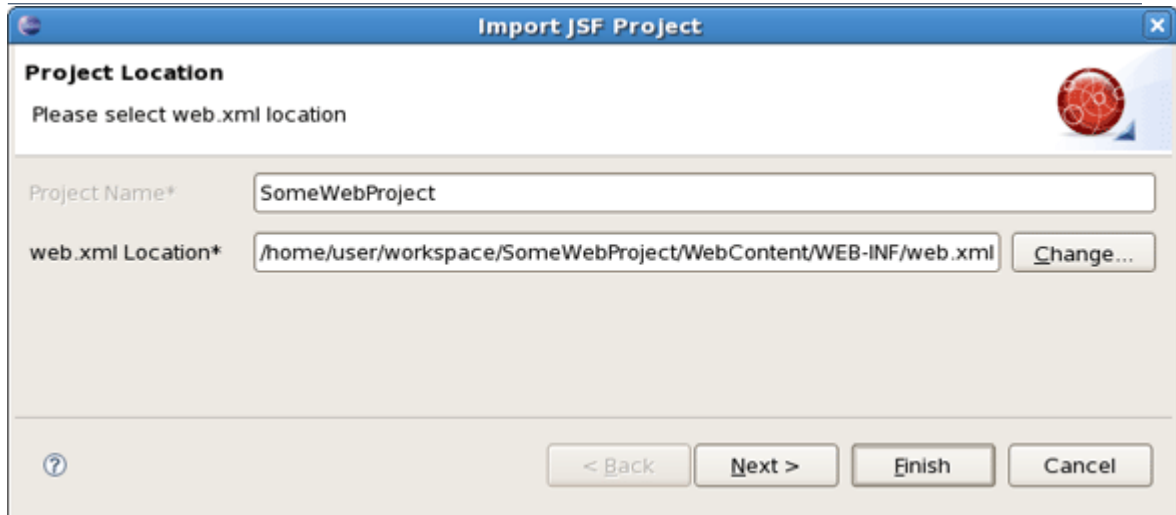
Import JSF Project

Project Location

Please select web.xml location

Project Name* SomeWebProject

web.xml Location* /home/user/workspace/SomeWebProject/WebContent/WEB-INF/web.xml Change...

?

< Back Next > Finish Cancel